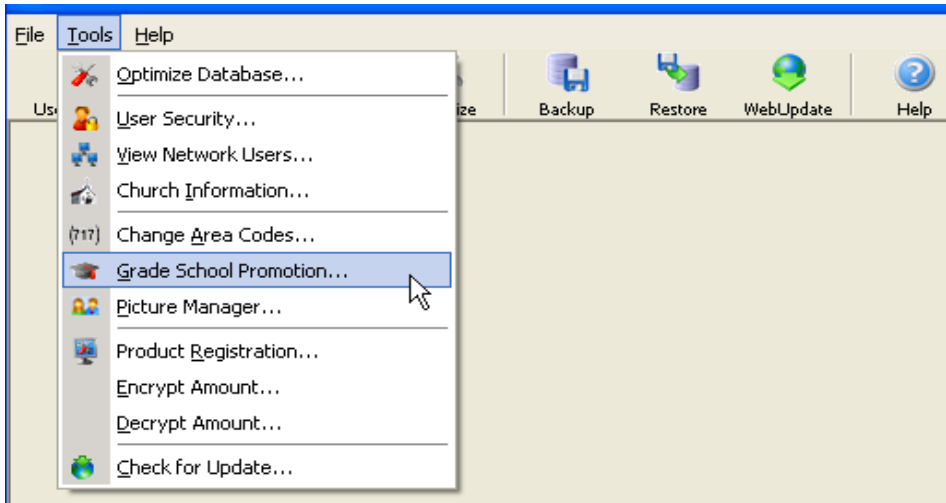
File Tools Help

Optimize Database...

User Security...

View Network Users...

Church Information...

(717) Change Area Codes...

Grade School Promotion...

Picture Manager...

Product Registration...

Encrypt Amount...

Decrypt Amount...

Check for Update...

Us

ize

Backup

Restore

WebUpdate

Help